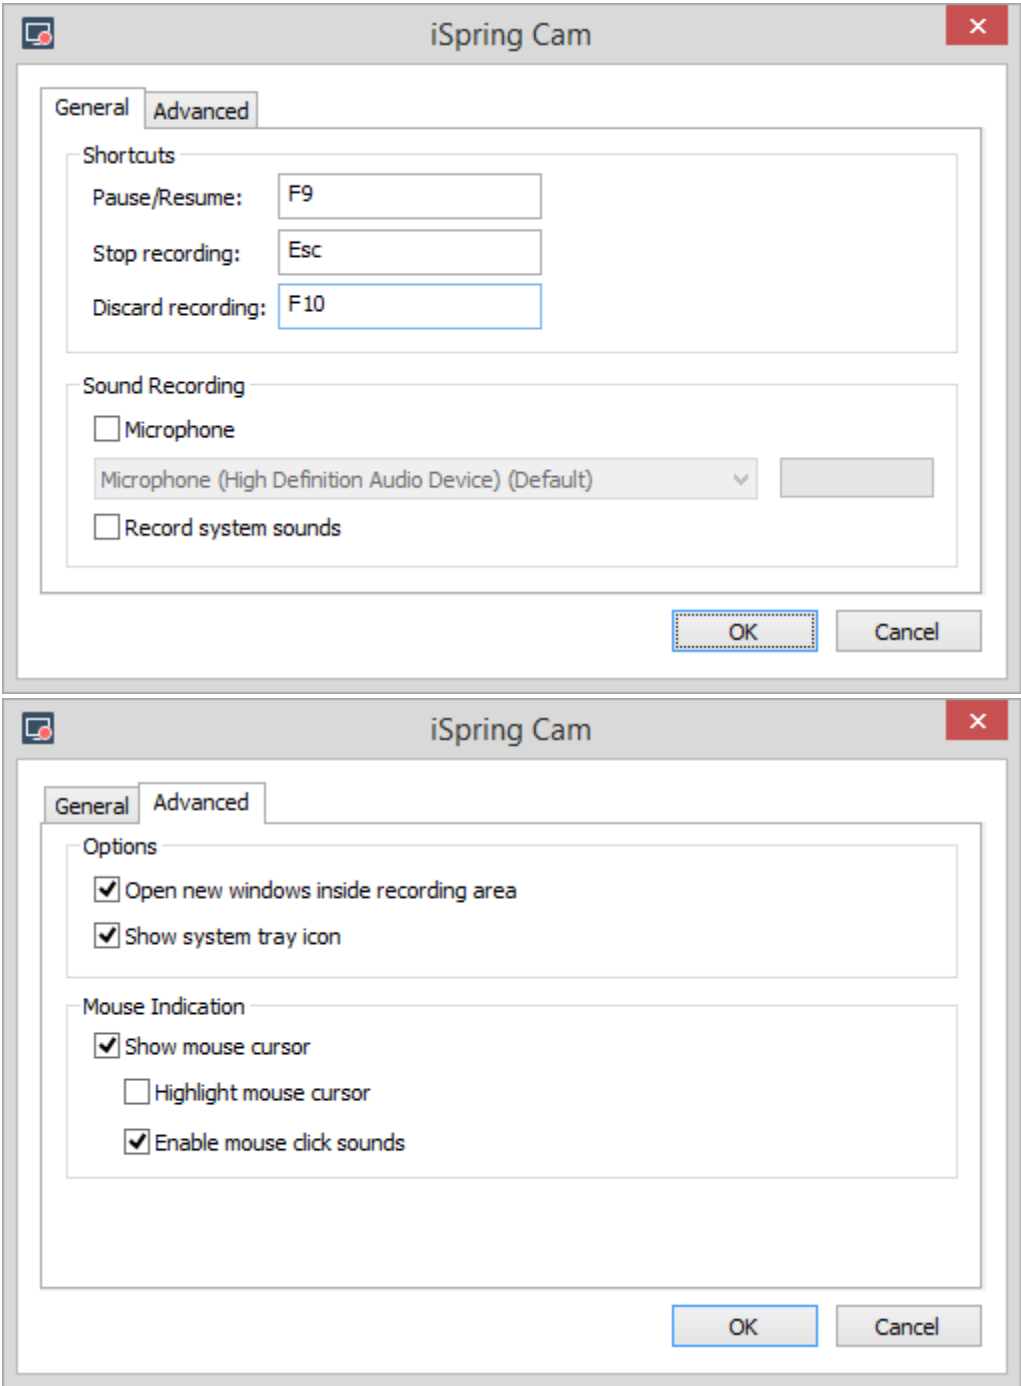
iSpring Cam

General Advanced

Shortcuts

Pause/Resume: F9

Stop recording: Esc

Discard recording: F10

Sound Recording

Microphone

Microphone (High Definition Audio Device) (Default)

Record system sounds

OK Cancel

iSpring Cam

General Advanced

Options

Open new windows inside recording area

Show system tray icon

Mouse Indication

Show mouse cursor

Highlight mouse cursor

Enable mouse click sounds

OK Cancel